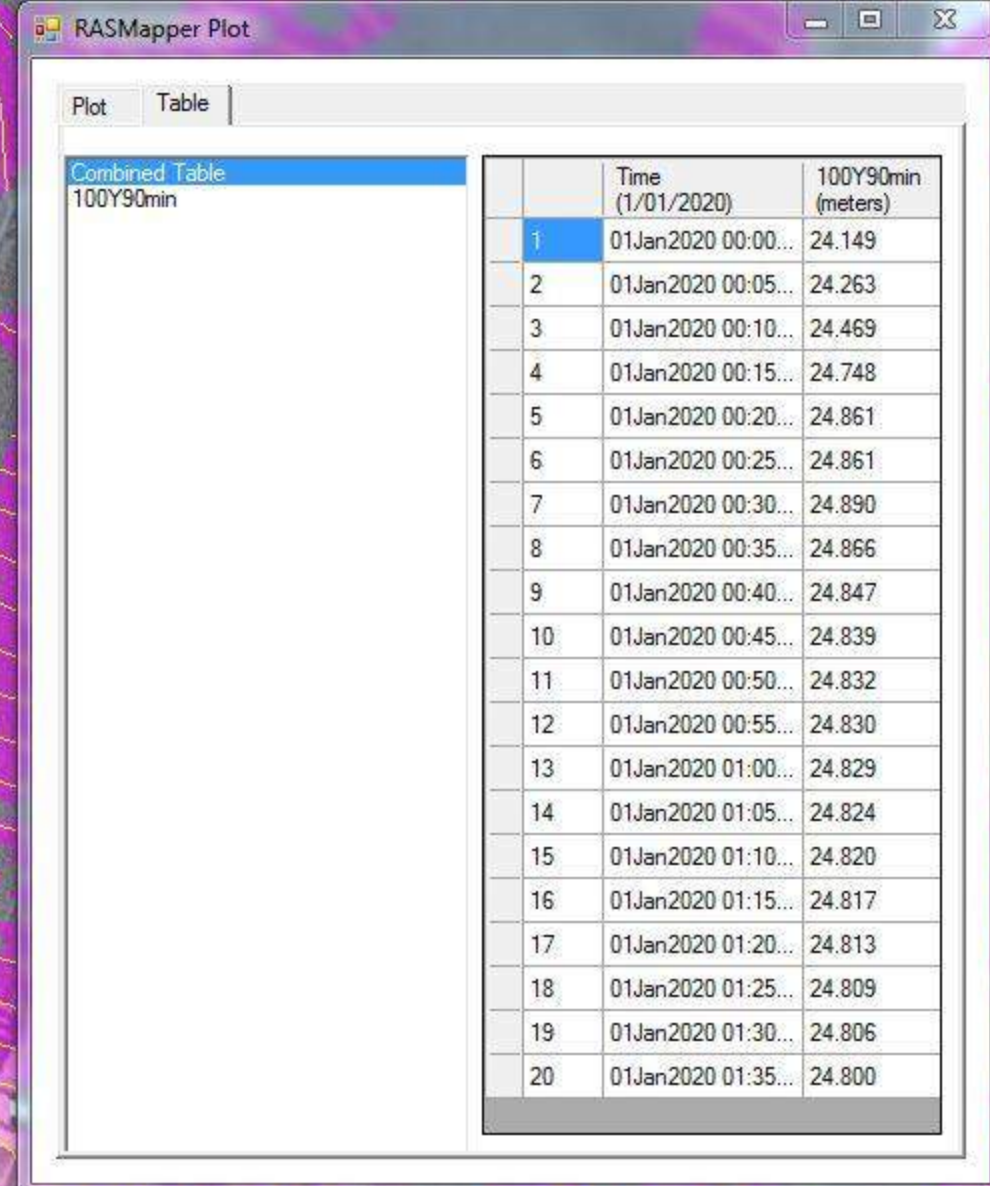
RASMapper Plot

Plot | Table

Combined Table
100Y90min

| | Time (1/01/2020) | 100Y90min (meters) |
|---|---|---|
| 1 | 01Jan2020 00:00... | 24.149 |
| 2 | 01Jan2020 00:05... | 24.263 |
| 3 | 01Jan2020 00:10... | 24.469 |
| 4 | 01Jan2020 00:15... | 24.748 |
| 5 | 01Jan2020 00:20... | 24.861 |
| 6 | 01Jan2020 00:25... | 24.861 |
| 7 | 01Jan2020 00:30... | 24.890 |
| 8 | 01Jan2020 00:35... | 24.866 |
| 9 | 01Jan2020 00:40... | 24.847 |
| 10 | 01Jan2020 00:45... | 24.839 |
| 11 | 01Jan2020 00:50... | 24.832 |
| 12 | 01Jan2020 00:55... | 24.830 |
| 13 | 01Jan2020 01:00... | 24.829 |
| 14 | 01Jan2020 01:05... | 24.824 |
| 15 | 01Jan2020 01:10... | 24.820 |
| 16 | 01Jan2020 01:15... | 24.817 |
| 17 | 01Jan2020 01:20... | 24.813 |
| 18 | 01Jan2020 01:25... | 24.809 |
| 19 | 01Jan2020 01:30... | 24.806 |
| 20 | 01Jan2020 01:35... | 24.800 |